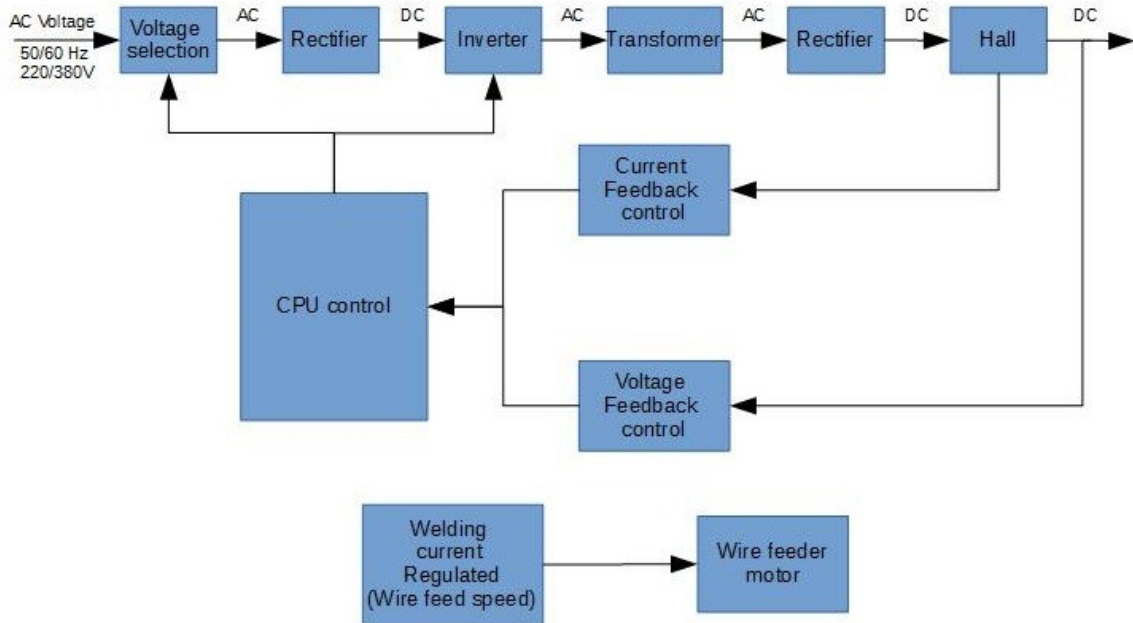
AC Voltage
50/60 Hz
220/380V

Voltage selection

AC

Rectifier

DC

Inverter

AC

Transformer

AC

Rectifier

DC

Hall

DC

Current Feedback control

CPU control

Voltage Feedback control

Welding current Regulated (Wire feed speed)

Wire feeder motor